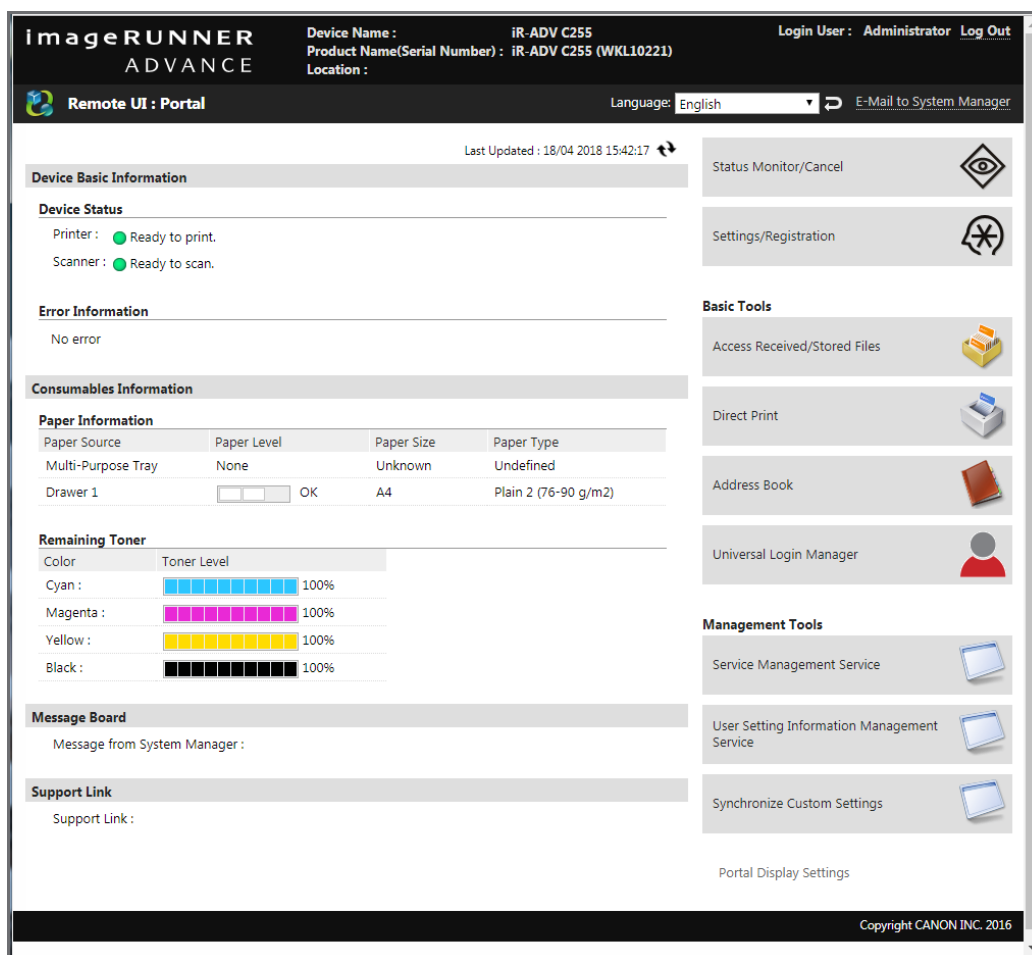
imageRUNNER ADVANCE

Device Name : iR-ADV C255
Product Name(Serial Number) : iR-ADV C255 (WKL10221)
Location :

Login User : Administrator Log Out

Remote UI : Portal

Language: English

E-Mail to System Manager

Last Updated : 18/04 2018 15:42:17

Device Basic Information

Device Status

Printer : Ready to print.

Scanner : Ready to scan.

Error Information

No error

Consumables Information

Paper Information

| Paper Source | Paper Level | Paper Size | Paper Type |
|---|---|---|---|
| Multi-Purpose Tray | None | Unknown | Undefined |
| Drawer 1 | OK | A4 | Plain 2 (76-90 g/m2) |

Remaining Toner

| Color | Toner Level |
|---|---|
| Cyan : | 100% |
| Magenta : | 100% |
| Yellow : | 100% |
| Black : | 100% |

Message Board

Message from System Manager :

Support Link

Support Link :

Status Monitor/Cancel

Settings/Registration

Basic Tools

Access Received/Stored Files

Direct Print

Address Book

Universal Login Manager

Management Tools

Service Management Service

User Setting Information Management Service

Synchronize Custom Settings

Portal Display Settings

Copyright CANON INC. 2016